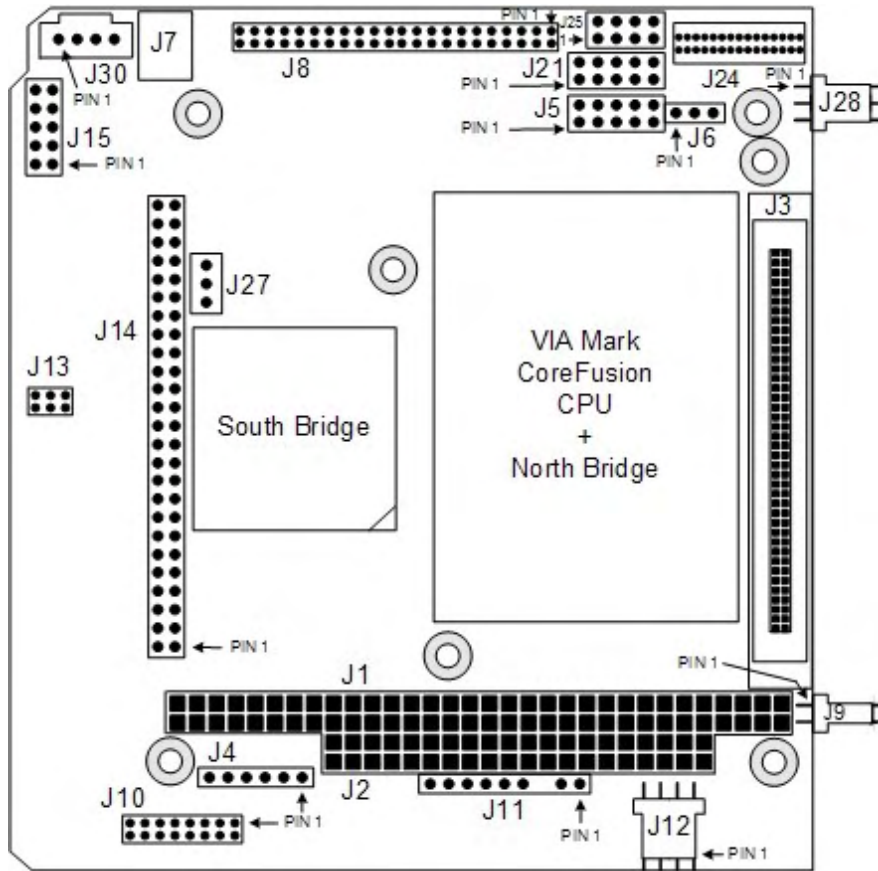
J30
J7
J8
PIN 1
PIN 1
J25
1
J21
PIN 1
J24
PIN 1
J28
J5
PIN 1
J6
PIN 1
J15
PIN 1
PIN 1
J3
J27
J14
VIA Mark
CoreFusion
CPU
+
North Bridge
J13
South Bridge
PIN 1
PIN 1
J1
J9
J4
J2
J10
PIN 1
PIN 1
J11
PIN 1
J12
PIN 1